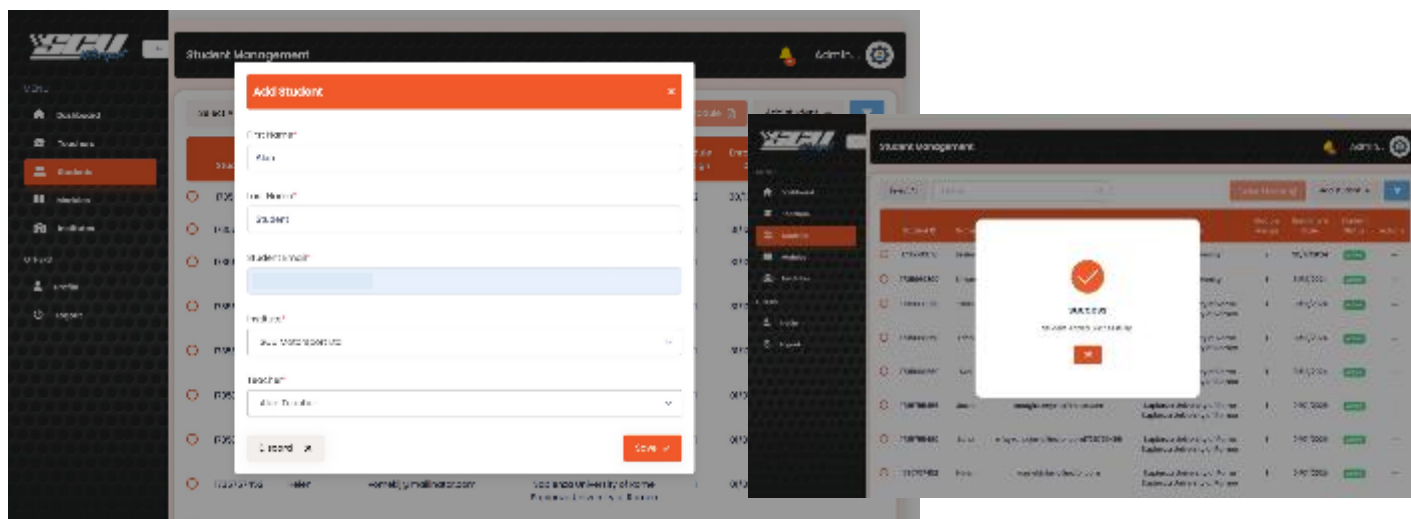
Student Management

Admin

MENU

Dashboard

Teachers

Students

Modules

Institutes

OTHER

Profile

Logout

Add Student

First Name*

Alan

Last Name*

Student

Student Email*

Institute*

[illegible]

Teacher*

Alan Teacher

Discard

Save

Student Management

Admin

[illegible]

Student added successfully

OK